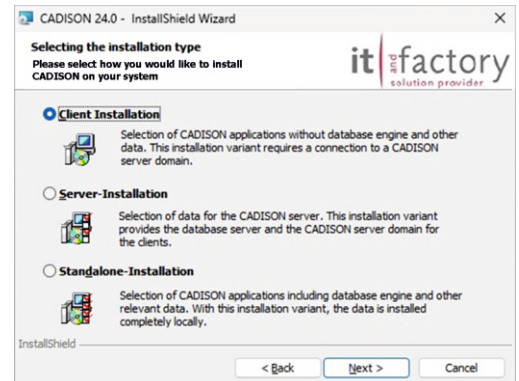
CADISON 24.0 - InstallShield Wizard

×

Selecting the installation type

Please select how you would like to install CADISON on your system

it and factory solution provider

Client Installation

Selection of CADISON applications without database engine and other data. This installation variant requires a connection to a CADISON server domain.

Server-Installation

Selection of data for the CADISON server. This installation variant provides the database server and the CADISON server domain for the clients.

Standalone-Installation

Selection of CADISON applications including database engine and other relevant data. With this installation variant, the data is installed completely locally.

InstallShield

< Back

Next >

Cancel